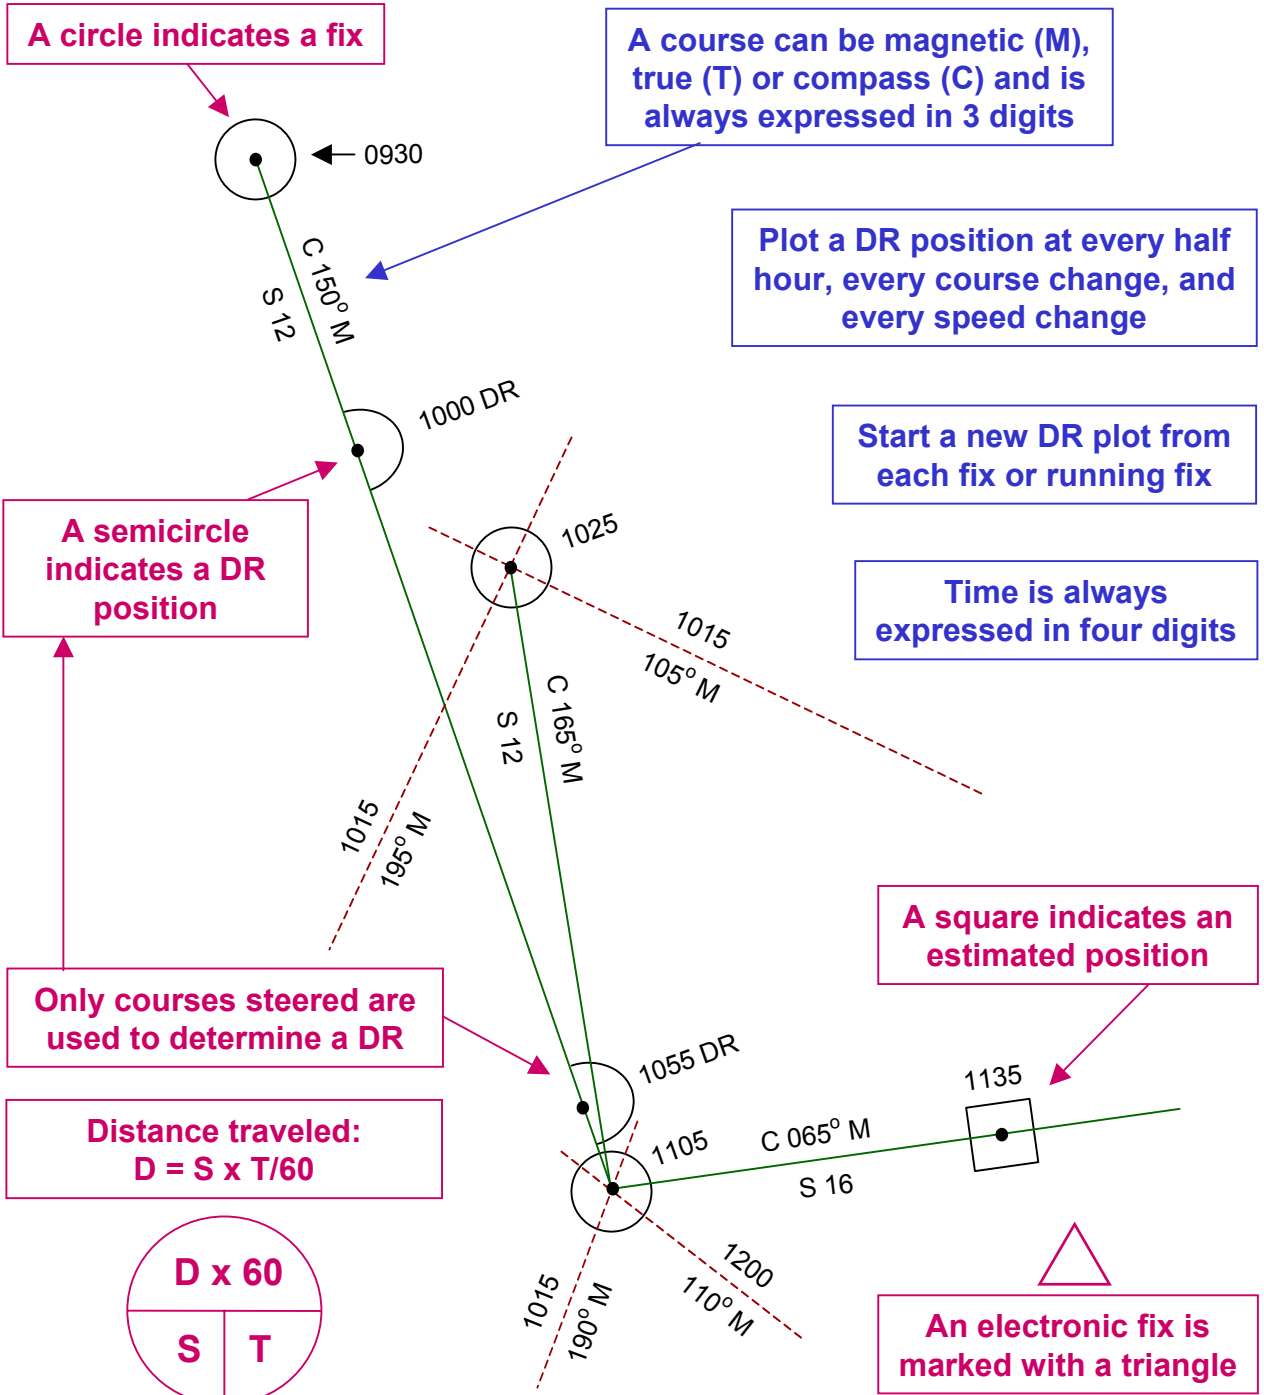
A circle indicates a fix

A course can be magnetic (M), true (T) or compass (C) and is always expressed in 3 digits

0930

C 150° M

S 12

Plot a DR position at every half hour, every course change, and every speed change

1000 DR

Start a new DR plot from each fix or running fix

A semicircle indicates a DR position

1025

Time is always expressed in four digits

1015

105° M

C 165° M

S 12

1015

195° M

A square indicates an estimated position

Only courses steered are used to determine a DR

1055 DR

1135

Distance traveled:
D = S x T/60

1105

C 065° M

S 16

1200

110° M

1015

190° M

D x 60

S

T

An electronic fix is marked with a triangle